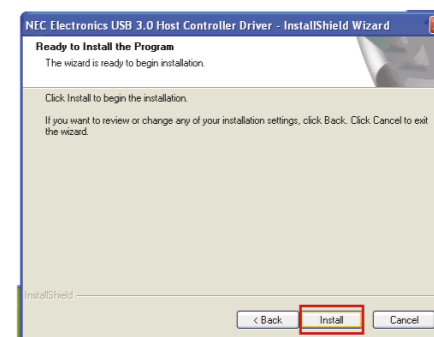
NEC Electronics USB 3.0 Host Controller Driver - InstallShield Wizard

Ready to Install the Program
The wizard is ready to begin installation.

Click Install to begin the installation.

If you want to review or change any of your installation settings, click Back. Click Cancel to exit the wizard.

InstallShield

< Back
Install
Cancel